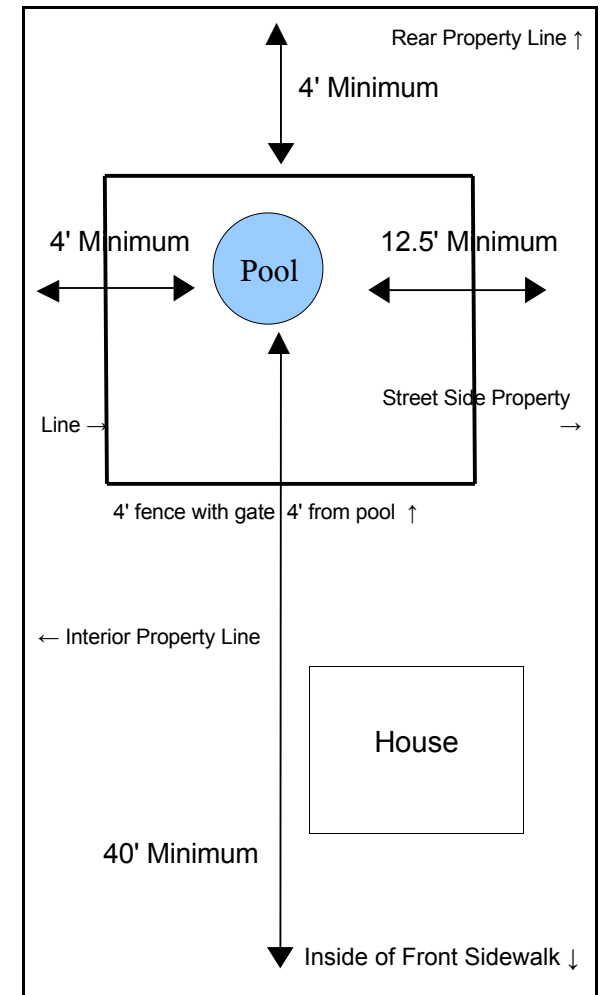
Rear Property Line ↑

4' Minimum

4' Minimum

Pool

12.5' Minimum

Street Side Property Line →

4' fence with gate 4' from pool ↑

← Interior Property Line

House

40' Minimum

Inside of Front Sidewalk ↓